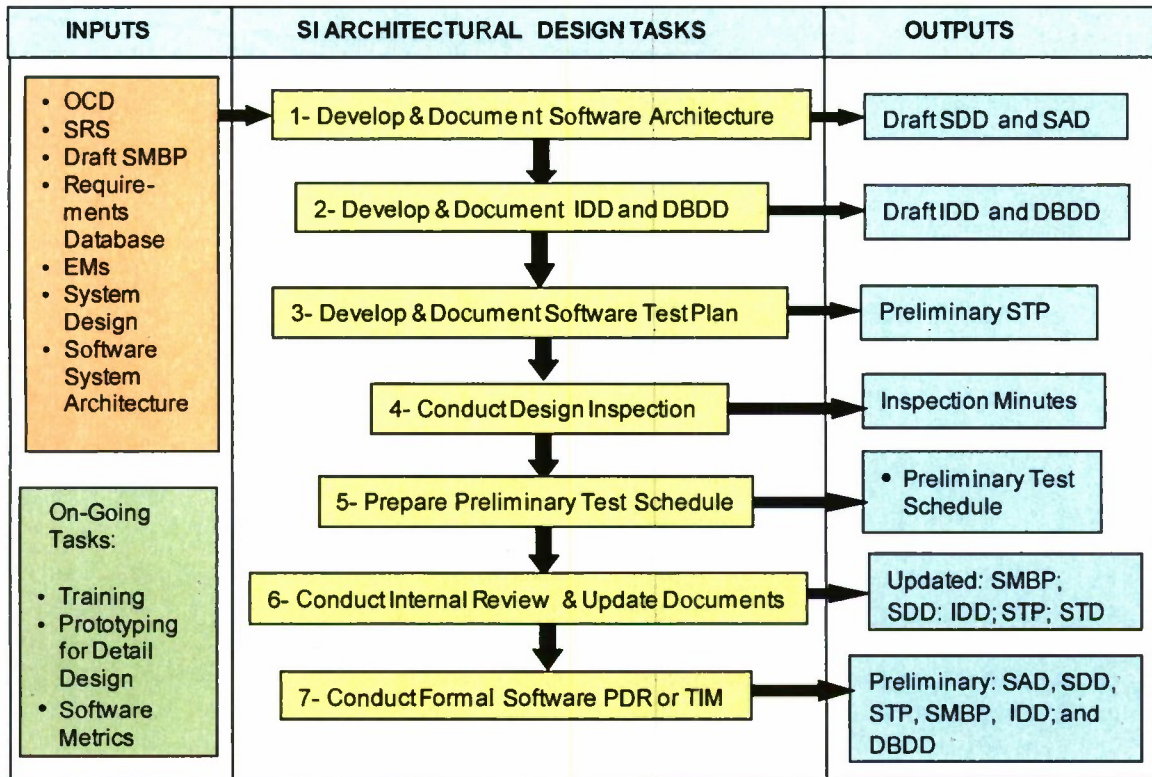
| INPUTS | SI ARCHITECTURAL DESIGN TASKS | OUTPUTS |
|---|---|---|

• OCD
• SRS
• Draft SMBP
• Requirements Database
• EMs
• System Design
• Software System Architecture

On-Going Tasks:

• Training
• Prototyping for Detail Design
• Software Metrics

1- Develop & Document Software Architecture

2- Develop & Document IDD and DBDD

3- Develop & Document Software Test Plan

4- Conduct Design Inspection

5- Prepare Preliminary Test Schedule

6- Conduct Internal Review & Update Documents

7- Conduct Formal Software PDR or TIM

Draft SDD and SAD

Draft IDD and DBDD

Preliminary STP

Inspection Minutes

• Preliminary Test Schedule

Updated: SMBP; SDD: IDD; STP; STD

Preliminary: SAD, SDD, STP, SMBP, IDD; and DBDD